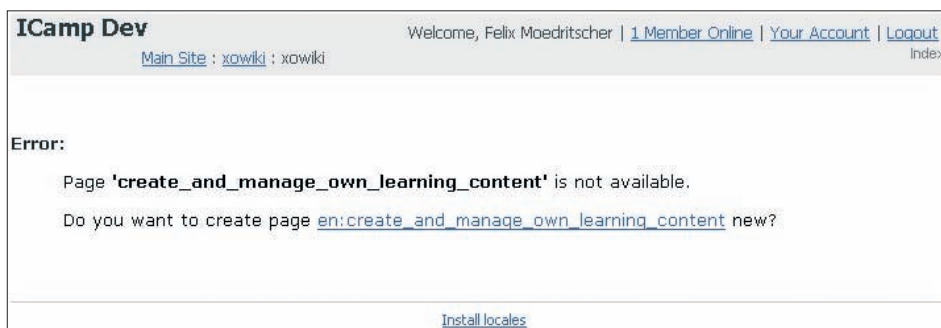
ICamp Dev

Main Site : xowiki : xowiki

Welcome, Felix Moedritscher | 1 Member Online | Your Account | Logout

Index

Error:

Page 'create_and_manage_own_learning_content' is not available.

Do you want to create page en:create_and_manage_own_learning_content new?

Install locales